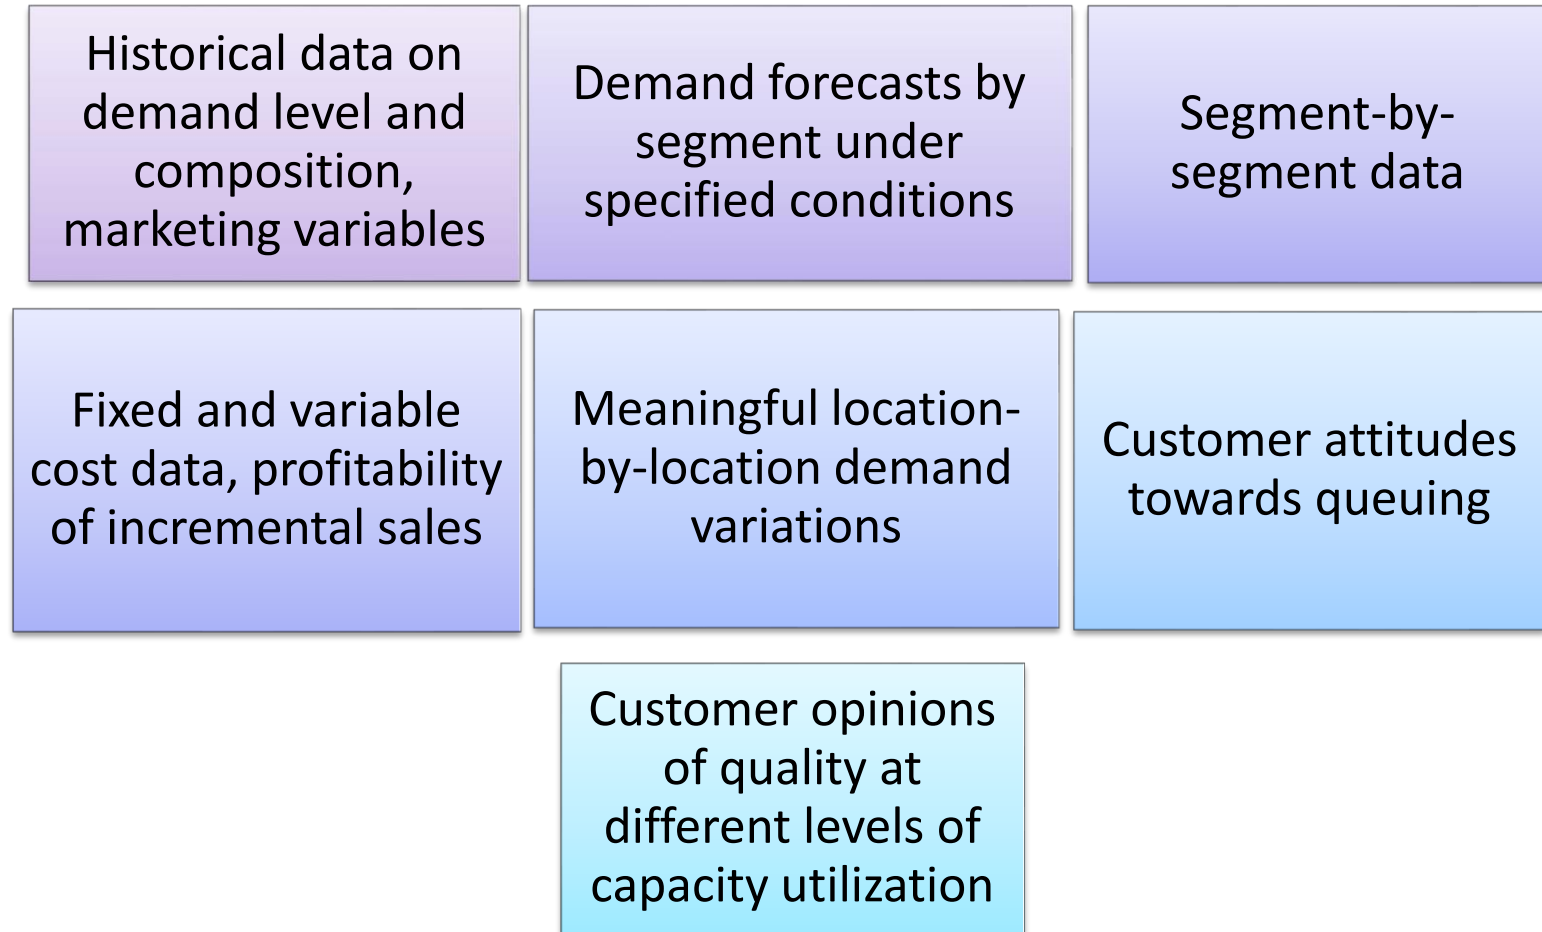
Historical data on demand level and composition, marketing variables

Demand forecasts by segment under specified conditions

Segment-by-segment data

Fixed and variable cost data, profitability of incremental sales

Meaningful location-by-location demand variations

Customer attitudes towards queuing

Customer opinions of quality at different levels of capacity utilization